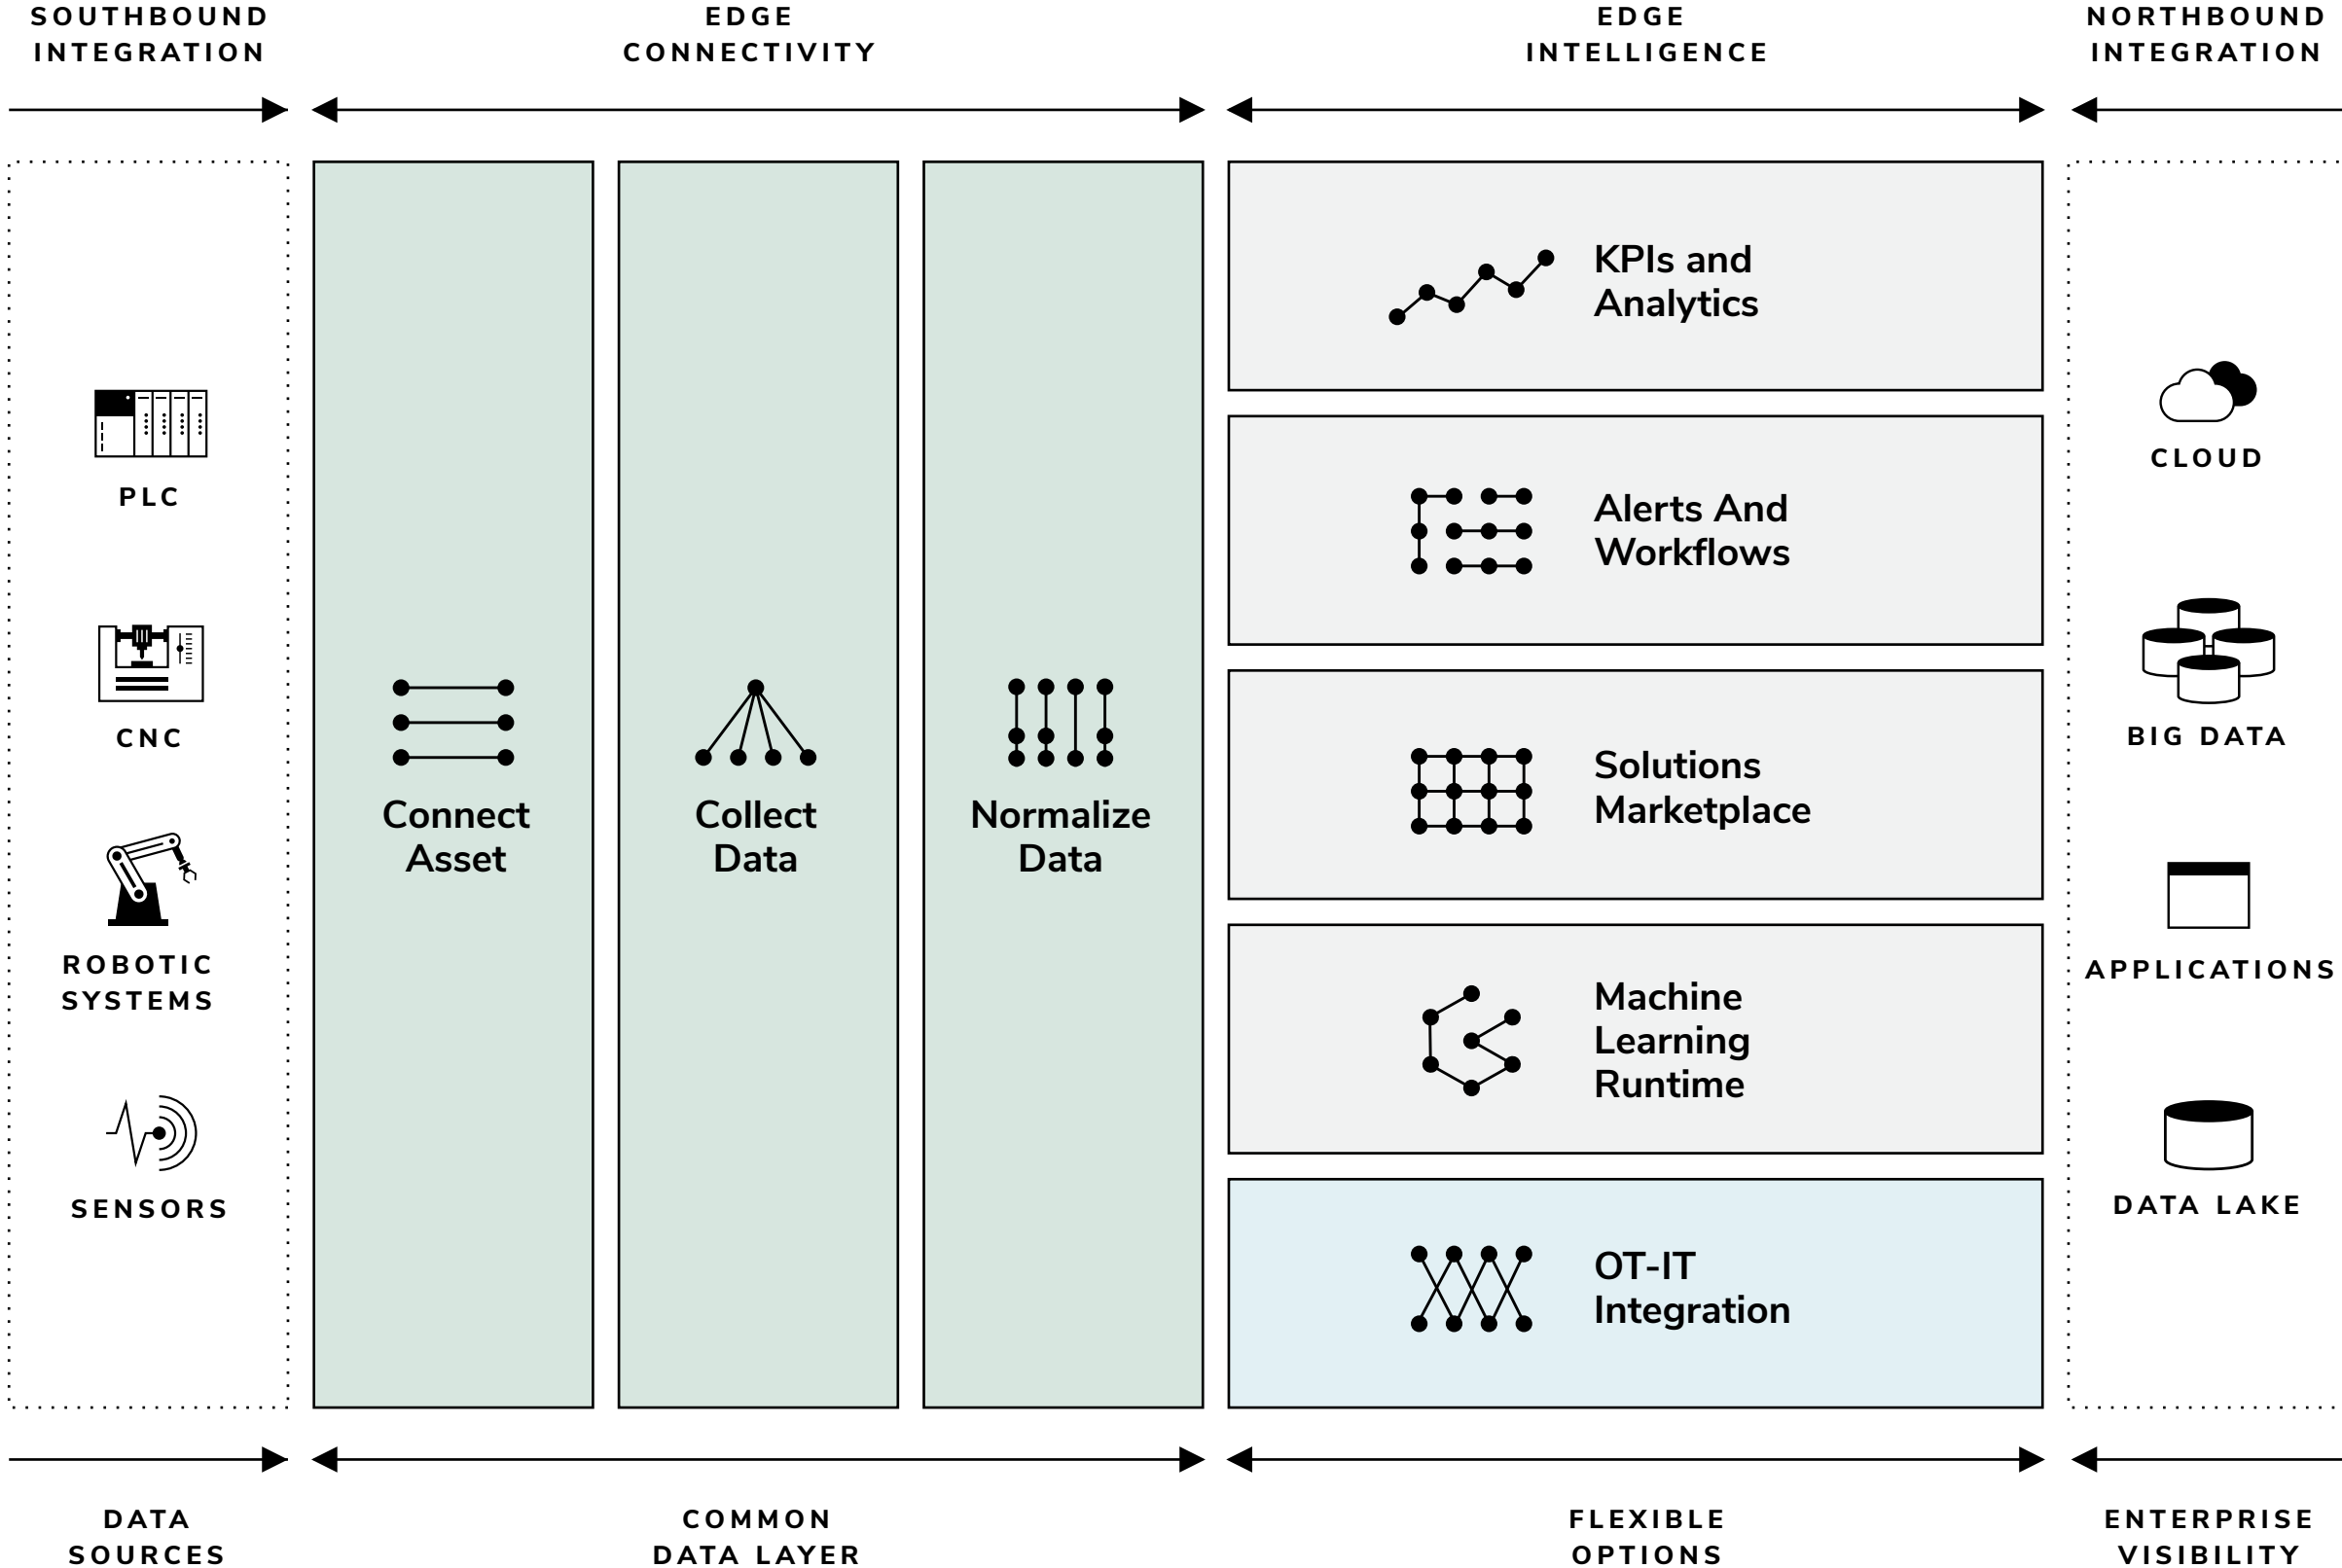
SOUTHBOUND INTEGRATION

EDGE CONNECTIVITY

EDGE INTELLIGENCE

NORTHBOUND INTEGRATION

PLC

CNC

ROBOTIC SYSTEMS

SENSORS

Connect Asset

Collect Data

Normalize Data

KPIs and Analytics

Alerts And Workflows

Solutions Marketplace

Machine Learning Runtime

OT-IT Integration

CLOUD

BIG DATA

APPLICATIONS

DATA LAKE

DATA SOURCES

COMMON DATA LAYER

FLEXIBLE OPTIONS

ENTERPRISE VISIBILITY